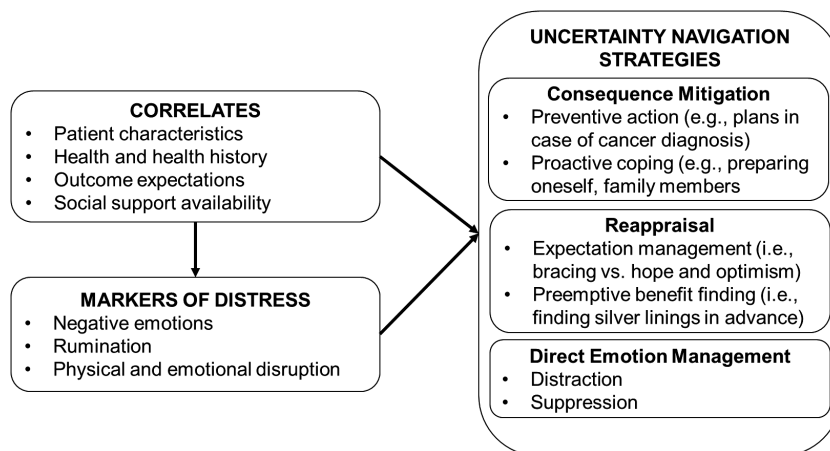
CORRELATES
- Patient characteristics
- Health and health history
- Outcome expectations
- Social support availability

MARKERS OF DISTRESS
- Negative emotions
- Rumination
- Physical and emotional disruption

UNCERTAINTY NAVIGATION STRATEGIES

Consequence Mitigation
- Preventive action (e.g., plans in case of cancer diagnosis)
- Proactive coping (e.g., preparing oneself, family members

Reappraisal
- Expectation management (i.e., bracing vs. hope and optimism)
- Preemptive benefit finding (i.e., finding silver linings in advance)

Direct Emotion Management
- Distraction
- Suppression